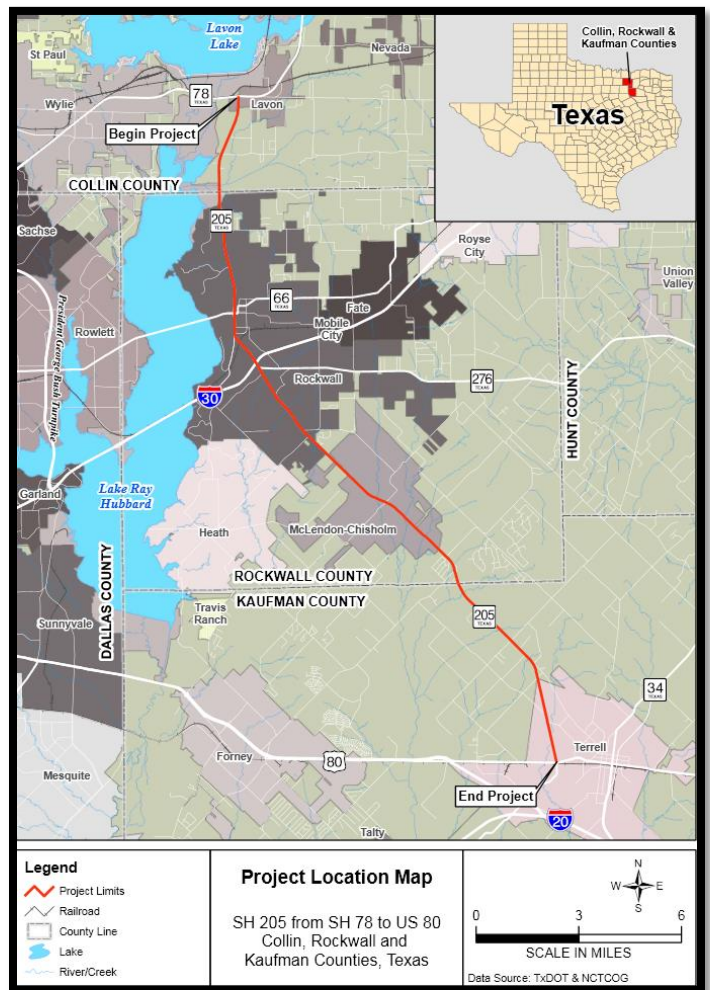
Lavon Lake

St Paul

Nevada

Wylie

78 TEXAS

Lavon

Begin Project

Collin, Rockwall & Kaufman Counties

Texas

COLLIN COUNTY

205 TEXAS

Sachse

Royse City

Union Valley

66 TEXAS

Fate

President George Bush Turnpike

Rowlett

Mobile City

Rockwall

276 TEXAS

30

HUNT COUNTY

Garland

Lake Ray Hubbard

Heath

McLendon-Chisholm

DALLAS COUNTY

ROCKWALL COUNTY

KAUFMAN COUNTY

Travis Ranch

Sunnyvale

205 TEXAS

34 TEXAS

Terrell

Mesquite

Forney

80

End Project

20

Talty

Legend

Project Limits

Railroad

County Line

Lake

River/Creek

Project Location Map

SH 205 from SH 78 to US 80
Collin, Rockwall and
Kaufman Counties, Texas

N
W E
S

0 3 6

SCALE IN MILES

Data Source: TxDOT & NCTCOG